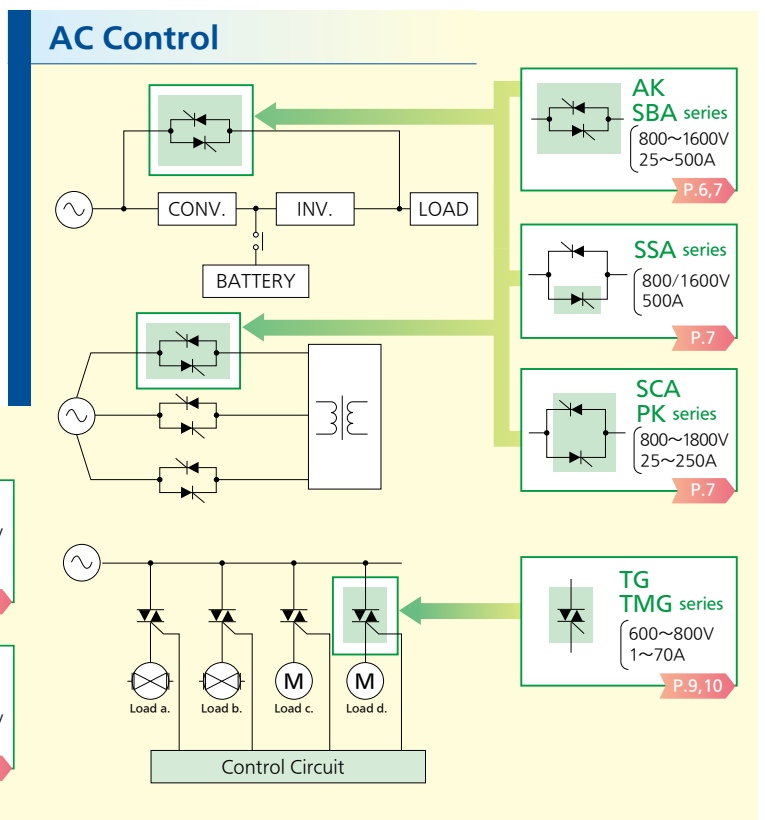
AC Control

CONV.

INV.

LOAD

BATTERY

AK
SBA series
800～1600V
25～500A
P.6,7

SSA series
800/1600V
500A
P.7

SCA
PK series
800～1800V
25～250A
P.7

TG
TMG series
600～800V
1～70A
P.9,10

M

M

Load a.

Load b.

Load c.

Load d.

Control Circuit